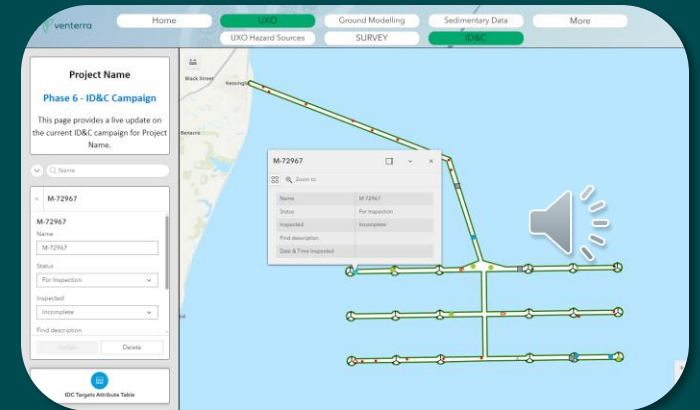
venterra

Home
UXO
Ground Modelling
Sedimentary Data
More
UXO Hazard Sources
SURVEY
ID&C

Project Name

Phase 6 - ID&C Campaign

This page provides a live update on the current ID&C campaign for Project Name.

Name

M-72967

M-72967
Name
M-72967
Status
For Inspection
Inspected
Incomplete
Find description

Update
Delete

IDC Targets Attribute Table

Black Street
Benacre

M-72967
Zoom to

| Name | M-72967 |
|---|---|
| Status | For Inspection |
| Inspected | Incomplete |
| Find description | |
| Date & Time Inspected | |